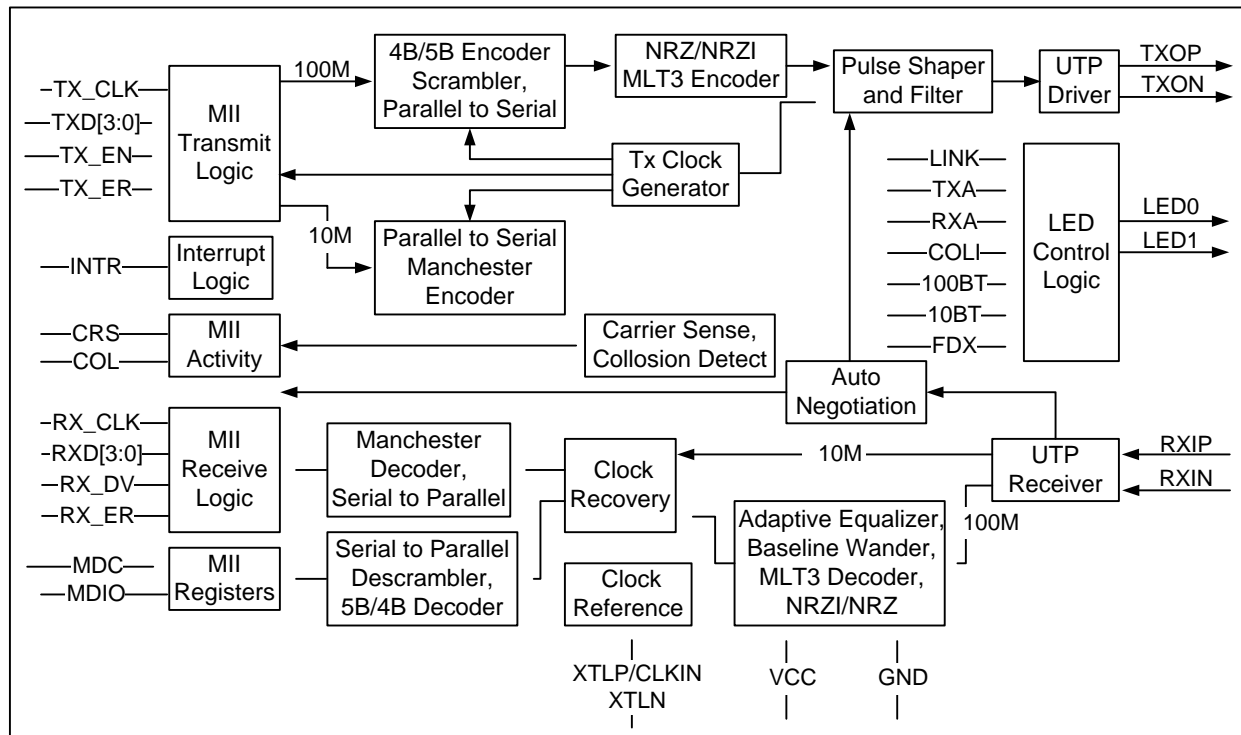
TX_CLK
TXD[3:0]
TX_EN
TX_ER

MII Transmit Logic

100M

4B/5B Encoder Scrambler, Parallel to Serial

NRZ/NRZI MLT3 Encoder

Pulse Shaper and Filter

UTP Driver

TXOP
TXON

Tx Clock Generator

10M

Parallel to Serial Manchester Encoder

INTR

Interrupt Logic

LINK
TXA
RXA
COLI
100BT
10BT
FDX

LED Control Logic

LED0
LED1

CRS
COL

MII Activity

Carrier Sense, Collosion Detect

Auto Negotiation

RX_CLK
RXD[3:0]
RX_DV
RX_ER

MII Receive Logic

Manchester Decoder, Serial to Parallel

Clock Recovery

10M

UTP Receiver

RXIP
RXIN

100M

Adaptive Equalizer, Baseline Wander, MLT3 Decoder, NRZI/NRZ

MDC
MDIO

MII Registers

Serial to Parallel Descrambler, 5B/4B Decoder

Clock Reference

XTLP/CLKIN
XTLN

VCC

GND